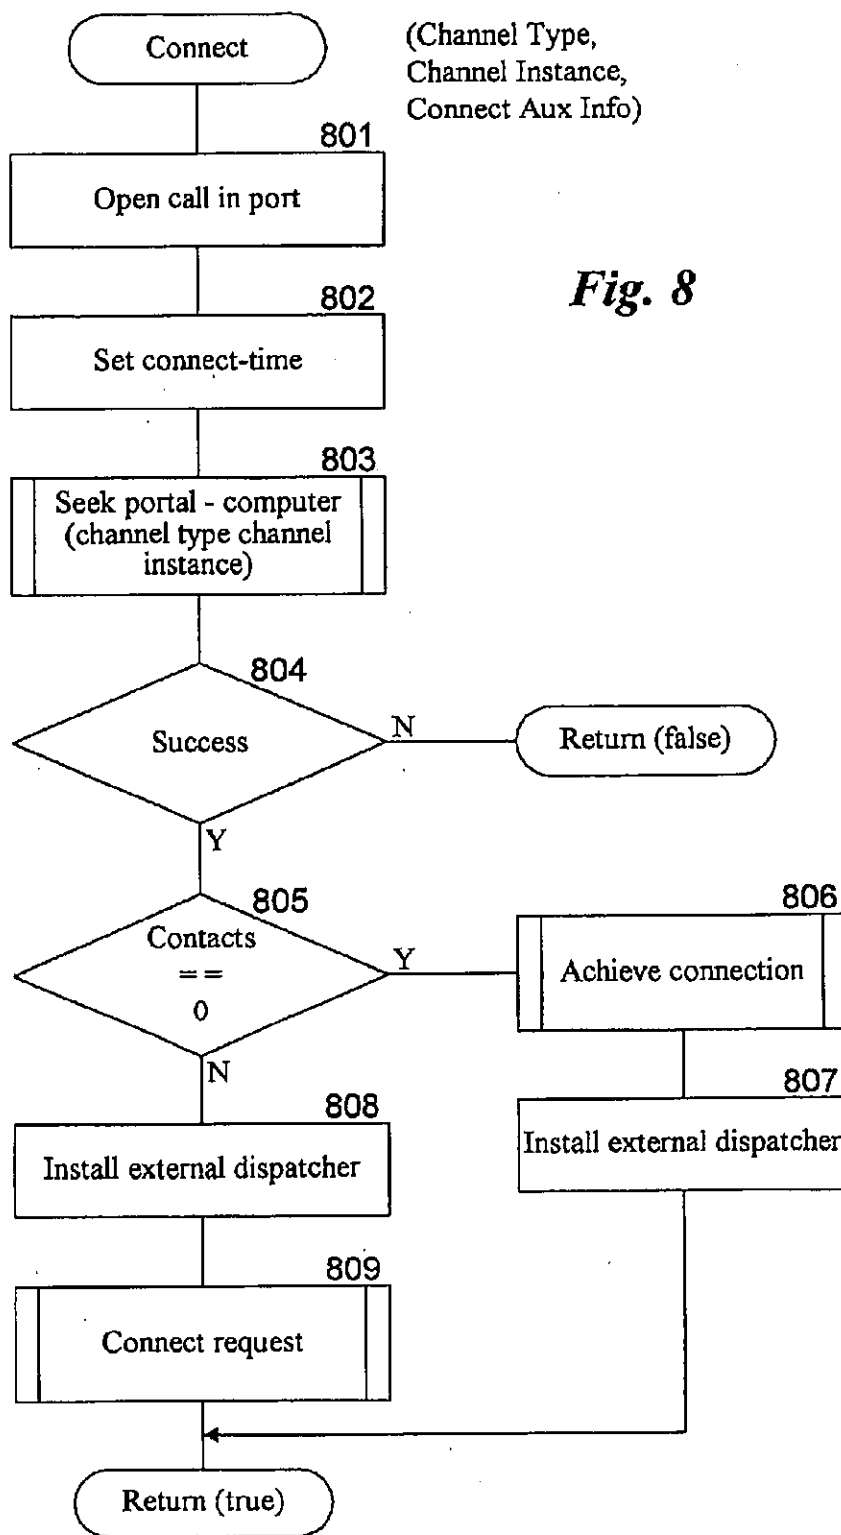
Connect

(Channel Type, Channel Instance, Connect Aux Info)

801

Open call in port

Fig. 8

802

Set connect-time

803

Seek portal - computer (channel type channel instance)

804

Success

N

Return (false)

Y

805

Contacts == 0

Y

806

Achieve connection

N

807

Install external dispatcher

808

Install external dispatcher

809

Connect request

Return (true)